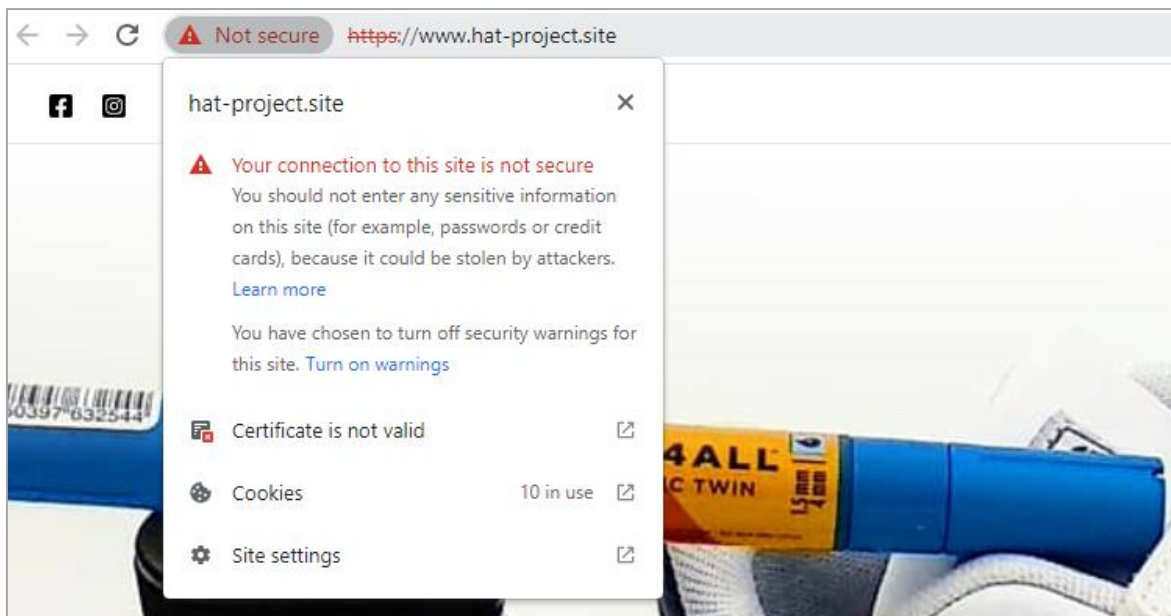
Not secure https://www.hat-project.site

hat-project.site

Your connection to this site is not secure
You should not enter any sensitive information on this site (for example, passwords or credit cards), because it could be stolen by attackers.
Learn more

You have chosen to turn off security warnings for this site. Turn on warnings

Certificate is not valid

Cookies 10 in use

Site settings

0397 632544

4ALL
C TWIN
15mm